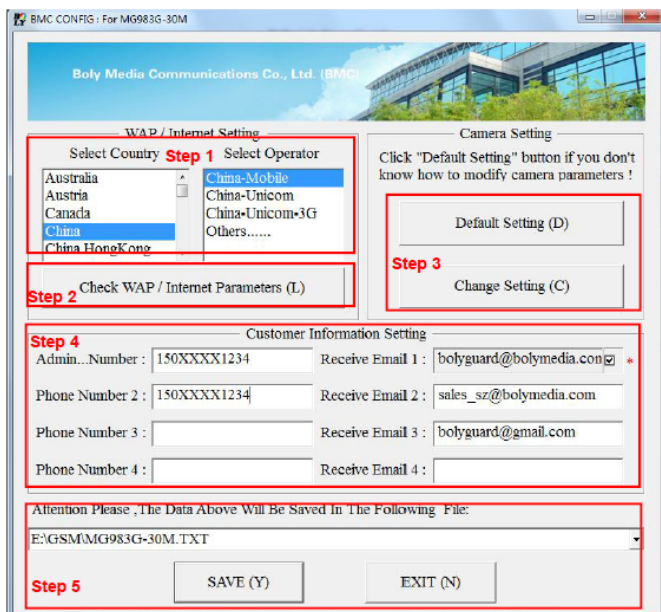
BMC CONFIG : For MG983G-30M

Boly Media Communications Co., Ltd. (BMC)

WAP / Internet Setting

Select Country Step 1 Select Operator

Australia
Austria
Canada
China
China HongKong

China-Mobile
China-Unicom
China-Unicom-3G
Others......

Check WAP / Internet Parameters (L)

Step 2

Camera Setting

Click "Default Setting" button if you don't know how to modify camera parameters !

Default Setting (D)

Step 3

Change Setting (C)

Step 4

Customer Information Setting

| | | | |
|---|---|---|---|
| Admin...Number : | 150XXXX1234 | Receive Email 1 : | bolyguard@bolymedia.con |
| Phone Number 2 : | 150XXXX1234 | Receive Email 2 : | sales_sz@bolymedia.com |
| Phone Number 3 : | | Receive Email 3 : | bolyguard@gmail.com |
| Phone Number 4 : | | Receive Email 4 : | |

*

Attention Please ,The Data Above Will Be Saved In The Following File:

E:\GSM\MG983G-30M.TXT

Step 5

SAVE (Y)

EXIT (N)